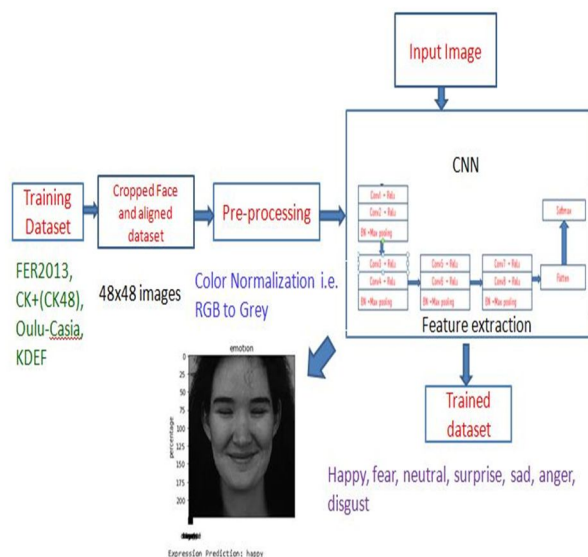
Input Image

CNN

Training Dataset

Cropped Face and aligned dataset

Pre-processing

Conv1 + Relu

Conv2 + Relu

BN +Max pooling

Conv3 + Relu

Conv4 + Relu

BN +Max pooling

Conv5 + Relu

Conv6 + Relu

BN +Max pooling

Conv7 + Relu

Conv8 + Relu

BN +Max pooling

Softmax

Flatten

FER2013, CK+(CK48), Oulu-Casia, KDEF

48x48 images

Color Normalization i.e. RGB to Grey

Feature extraction

emotion

0
25
50
75
100
125
150
175
200

percentage

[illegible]

Expression Prediction: happy

Trained dataset

Happy, fear, neutral, surprise, sad, anger, disgust